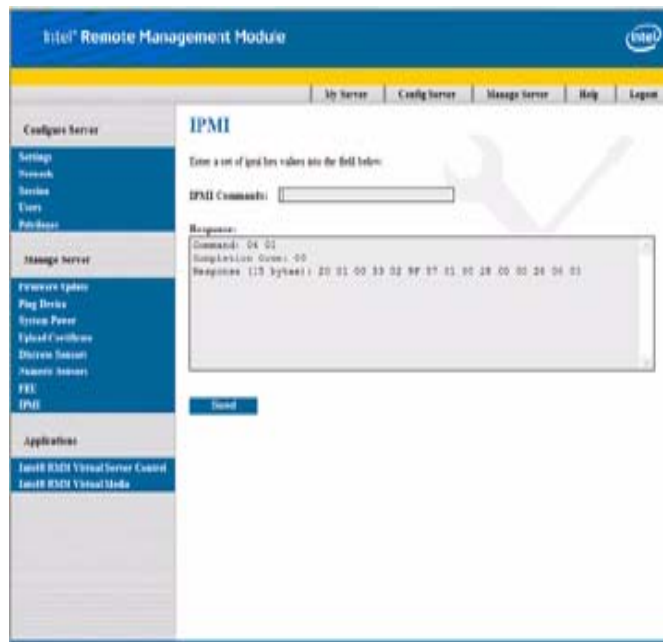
Intel® Remote Management Module

intel

My Server | Config Server | Manage Server | Help | Logout

Configure Server

Settings
Network
Session
Users
Privileges

Manage Server

Firmware Update
Plug Device
System Power
Upload Certificate
Discrete Sensors
Numeric Sensors
FRU
IPMI

Applications

Intel® RMM Virtual Server Control
Intel® RMM Virtual Media

IPMI

Enter a set of ipmi hex values into the field below:

IPMI Commands:

Response:

Command: 06 01
Completion Code: 00
Response (15 bytes): 20 01 00 33 02 9F 57 01 00 28 00 00 20 06 01

Send